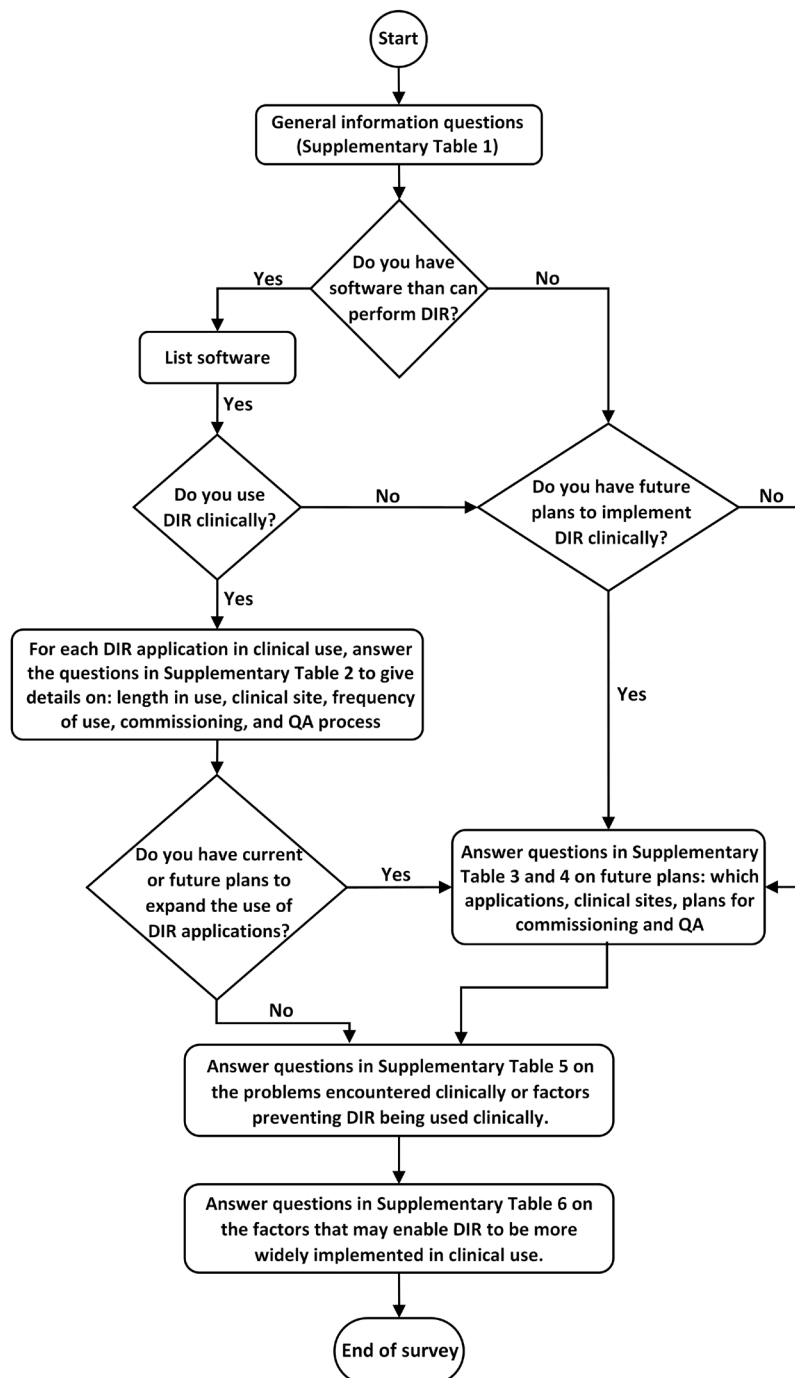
Start

General information questions (Supplementary Table 1)

Do you have software than can perform DIR?

Yes

No

List software

Yes

Do you use DIR clinically?

No

Do you have future plans to implement DIR clinically?

No

Yes

For each DIR application in clinical use, answer the questions in Supplementary Table 2 to give details on: length in use, clinical site, frequency of use, commissioning, and QA process

Yes

Do you have current or future plans to expand the use of DIR applications?

Yes

Answer questions in Supplementary Table 3 and 4 on future plans: which applications, clinical sites, plans for commissioning and QA

No

Answer questions in Supplementary Table 5 on the problems encountered clinically or factors preventing DIR being used clinically.

Answer questions in Supplementary Table 6 on the factors that may enable DIR to be more widely implemented in clinical use.

End of survey